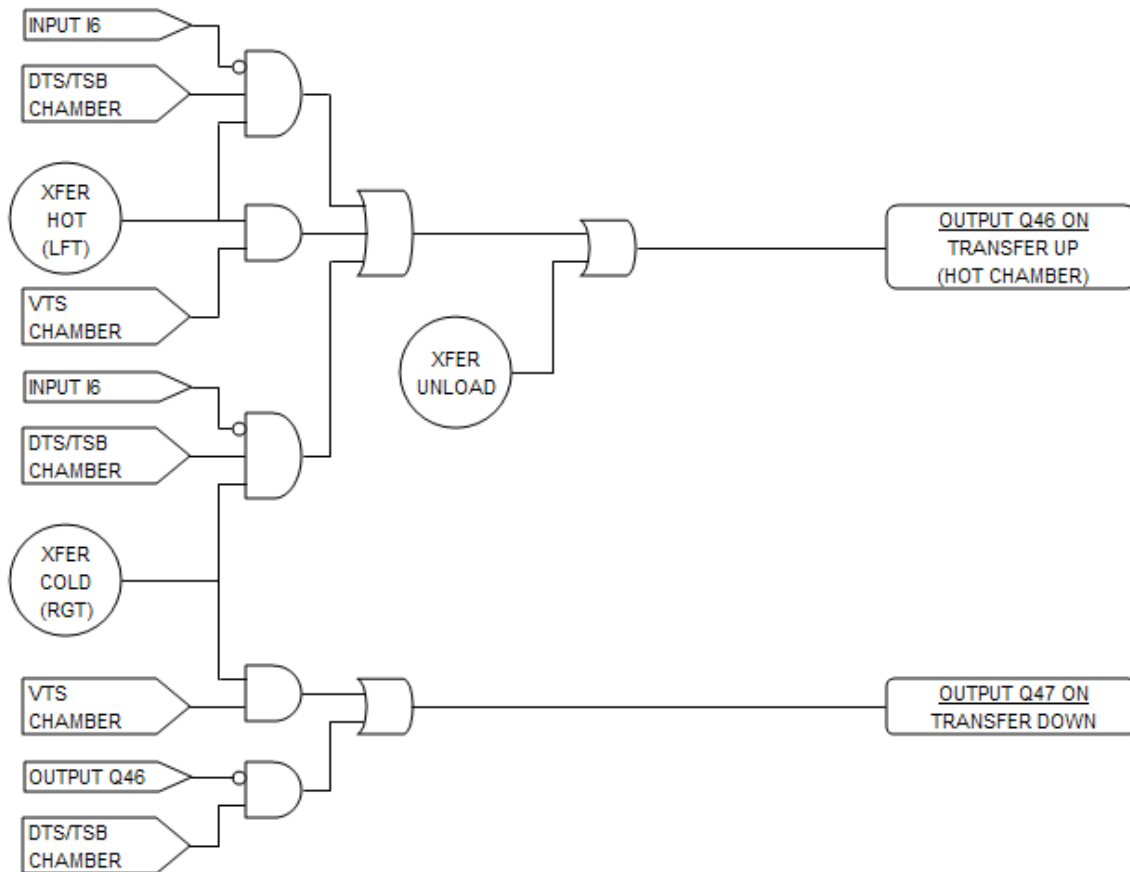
INPUT I6

DTS/TSB CHAMBER

XFER HOT (LFT)

VTS CHAMBER

INPUT I6

DTS/TSB CHAMBER

XFER COLD (RGT)

VTS CHAMBER

OUTPUT Q46

DTS/TSB CHAMBER

XFER UNLOAD

OUTPUT Q46 ON
TRANSFER UP
(HOT CHAMBER)

OUTPUT Q47 ON
TRANSFER DOWN